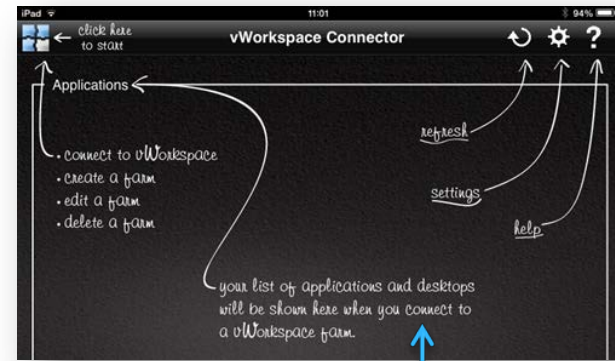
iPad
11:01
94%
click here to start
vWorkspace Connector
?
Applications
refresh
• connect to vWorkspace
• create a farm
• edit a farm
• delete a farm
settings
help
your list of applications and desktops will be shown here when you connect to a vWorkspace farm.